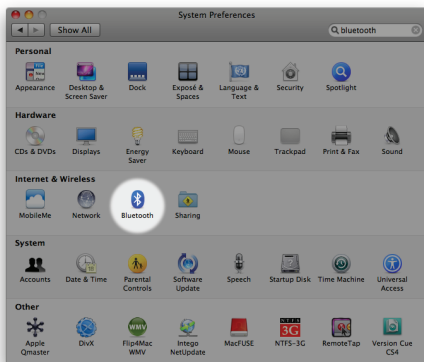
System Preferences

Show All

bluetooth

Personal

Appearance

Desktop & Screen Saver

Dock

Exposé & Spaces

Language & Text

Security

Spotlight

Hardware

CDs & DVDs

Displays

Energy Saver

Keyboard

Mouse

Trackpad

Print & Fax

Sound

Internet & Wireless

MobileMe

Network

Bluetooth

Sharing

System

Accounts

Date & Time

Parental Controls

Software Update

Speech

Startup Disk

Time Machine

Universal Access

Other

Apple Qmaster

DivX

Flip4Mac WMV

Intego NetUpdate

MacFUSE

NTFS-3G

RemoteTap

Version Cue CS4